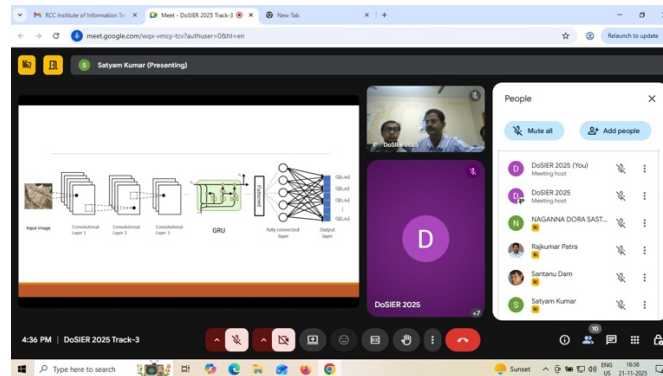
RCC Institute of Information Te ×
Meet - DoSIER 2025 Track-3 ×
New Tab ×
meet.google.com/wqx-vmcy-tcv?authuser=0&hl=en
Relaunch to update

S Satyam Kumar (Presenting)

Input image
Convolutional Layer 1
Convolutional Layer 2
Convolutional Layer 3
GRU
Flattened
Fully connected layer
Output layer

DoSIER 2025
D
DoSIER 2025
+7

People
Mute all
Add people
DoSIER 2025 (You)
Meeting host
DoSIER 2025
Meeting host
NAGANNA DORA SAST...
Rajkumar Patra
Santanu Dam
Satyam Kumar

4:36 PM | DoSIER 2025 Track-3
10

Type here to search
Sunset
ENG US
16:36
21-11-2025